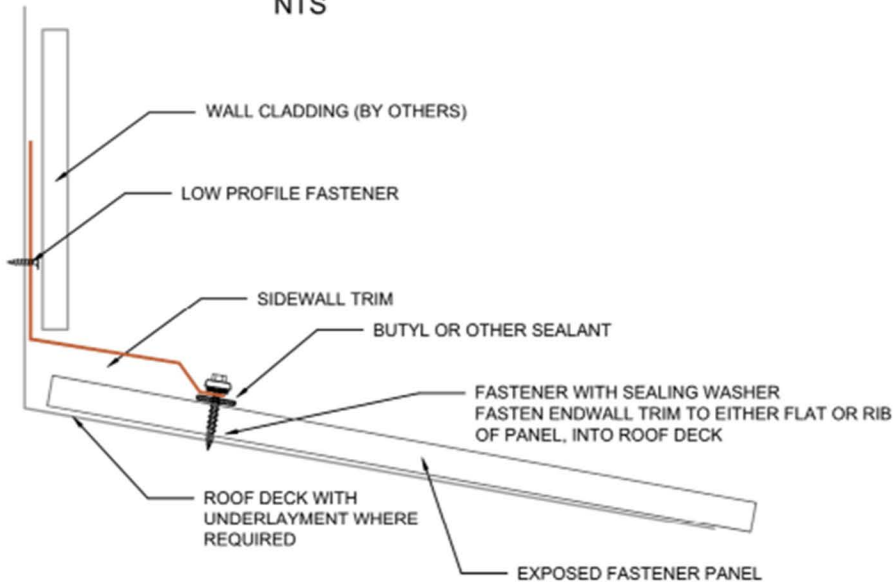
NTS

WALL CLADDING (BY OTHERS)

LOW PROFILE FASTENER

SIDEWALL TRIM

BUTYL OR OTHER SEALANT

FASTENER WITH SEALING WASHER
FASTEN ENDWALL TRIM TO EITHER FLAT OR RIB OF PANEL, INTO ROOF DECK

ROOF DECK WITH UNDERLAYMENT WHERE REQUIRED

EXPOSED FASTENER PANEL